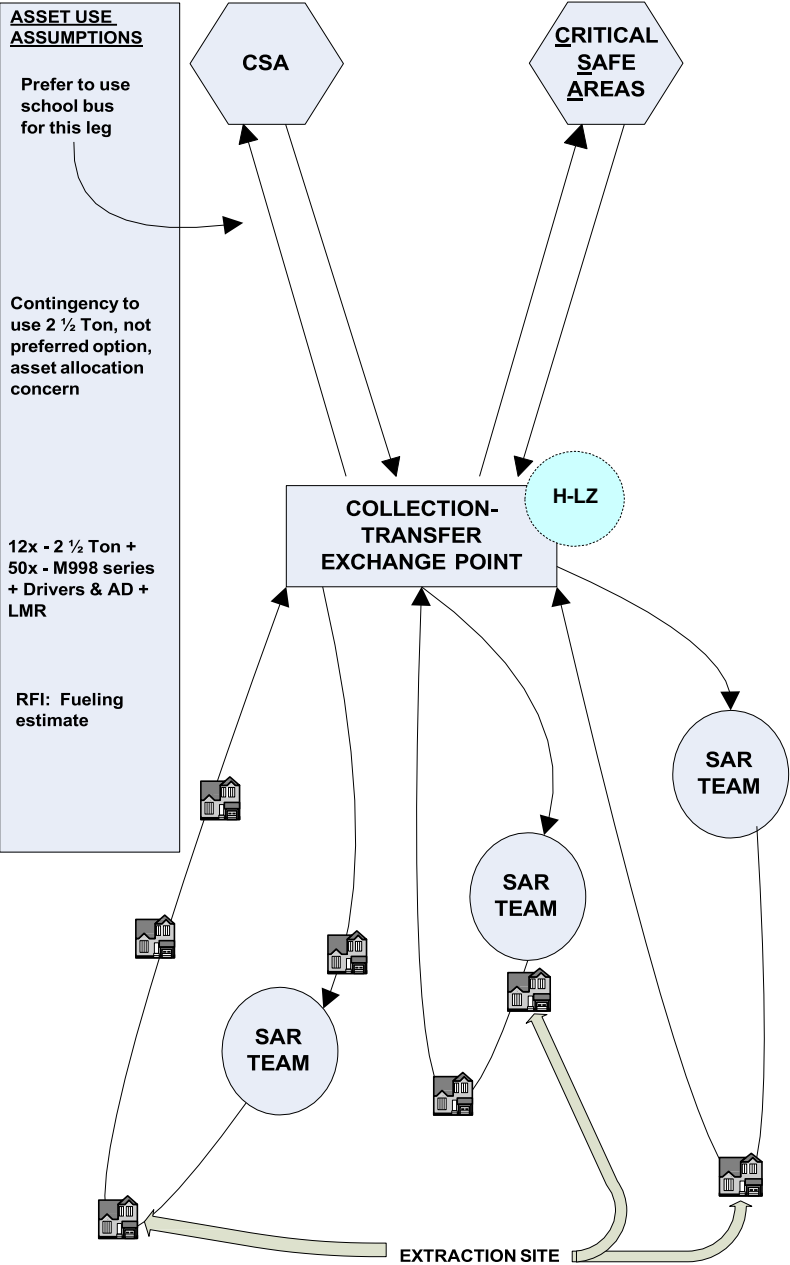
ASSET USE ASSUMPTIONS

Prefer to use school bus for this leg

Contingency to use 2 ½ Ton, not preferred option, asset allocation concern

12x - 2 ½ Ton + 50x - M998 series + Drivers & AD + LMR

RFI: Fueling estimate

CSA

CRITICAL SAFE AREAS

COLLECTION-TRANSFER EXCHANGE POINT

H-LZ

SAR TEAM

SAR TEAM

SAR TEAM

EXTRACTION SITE